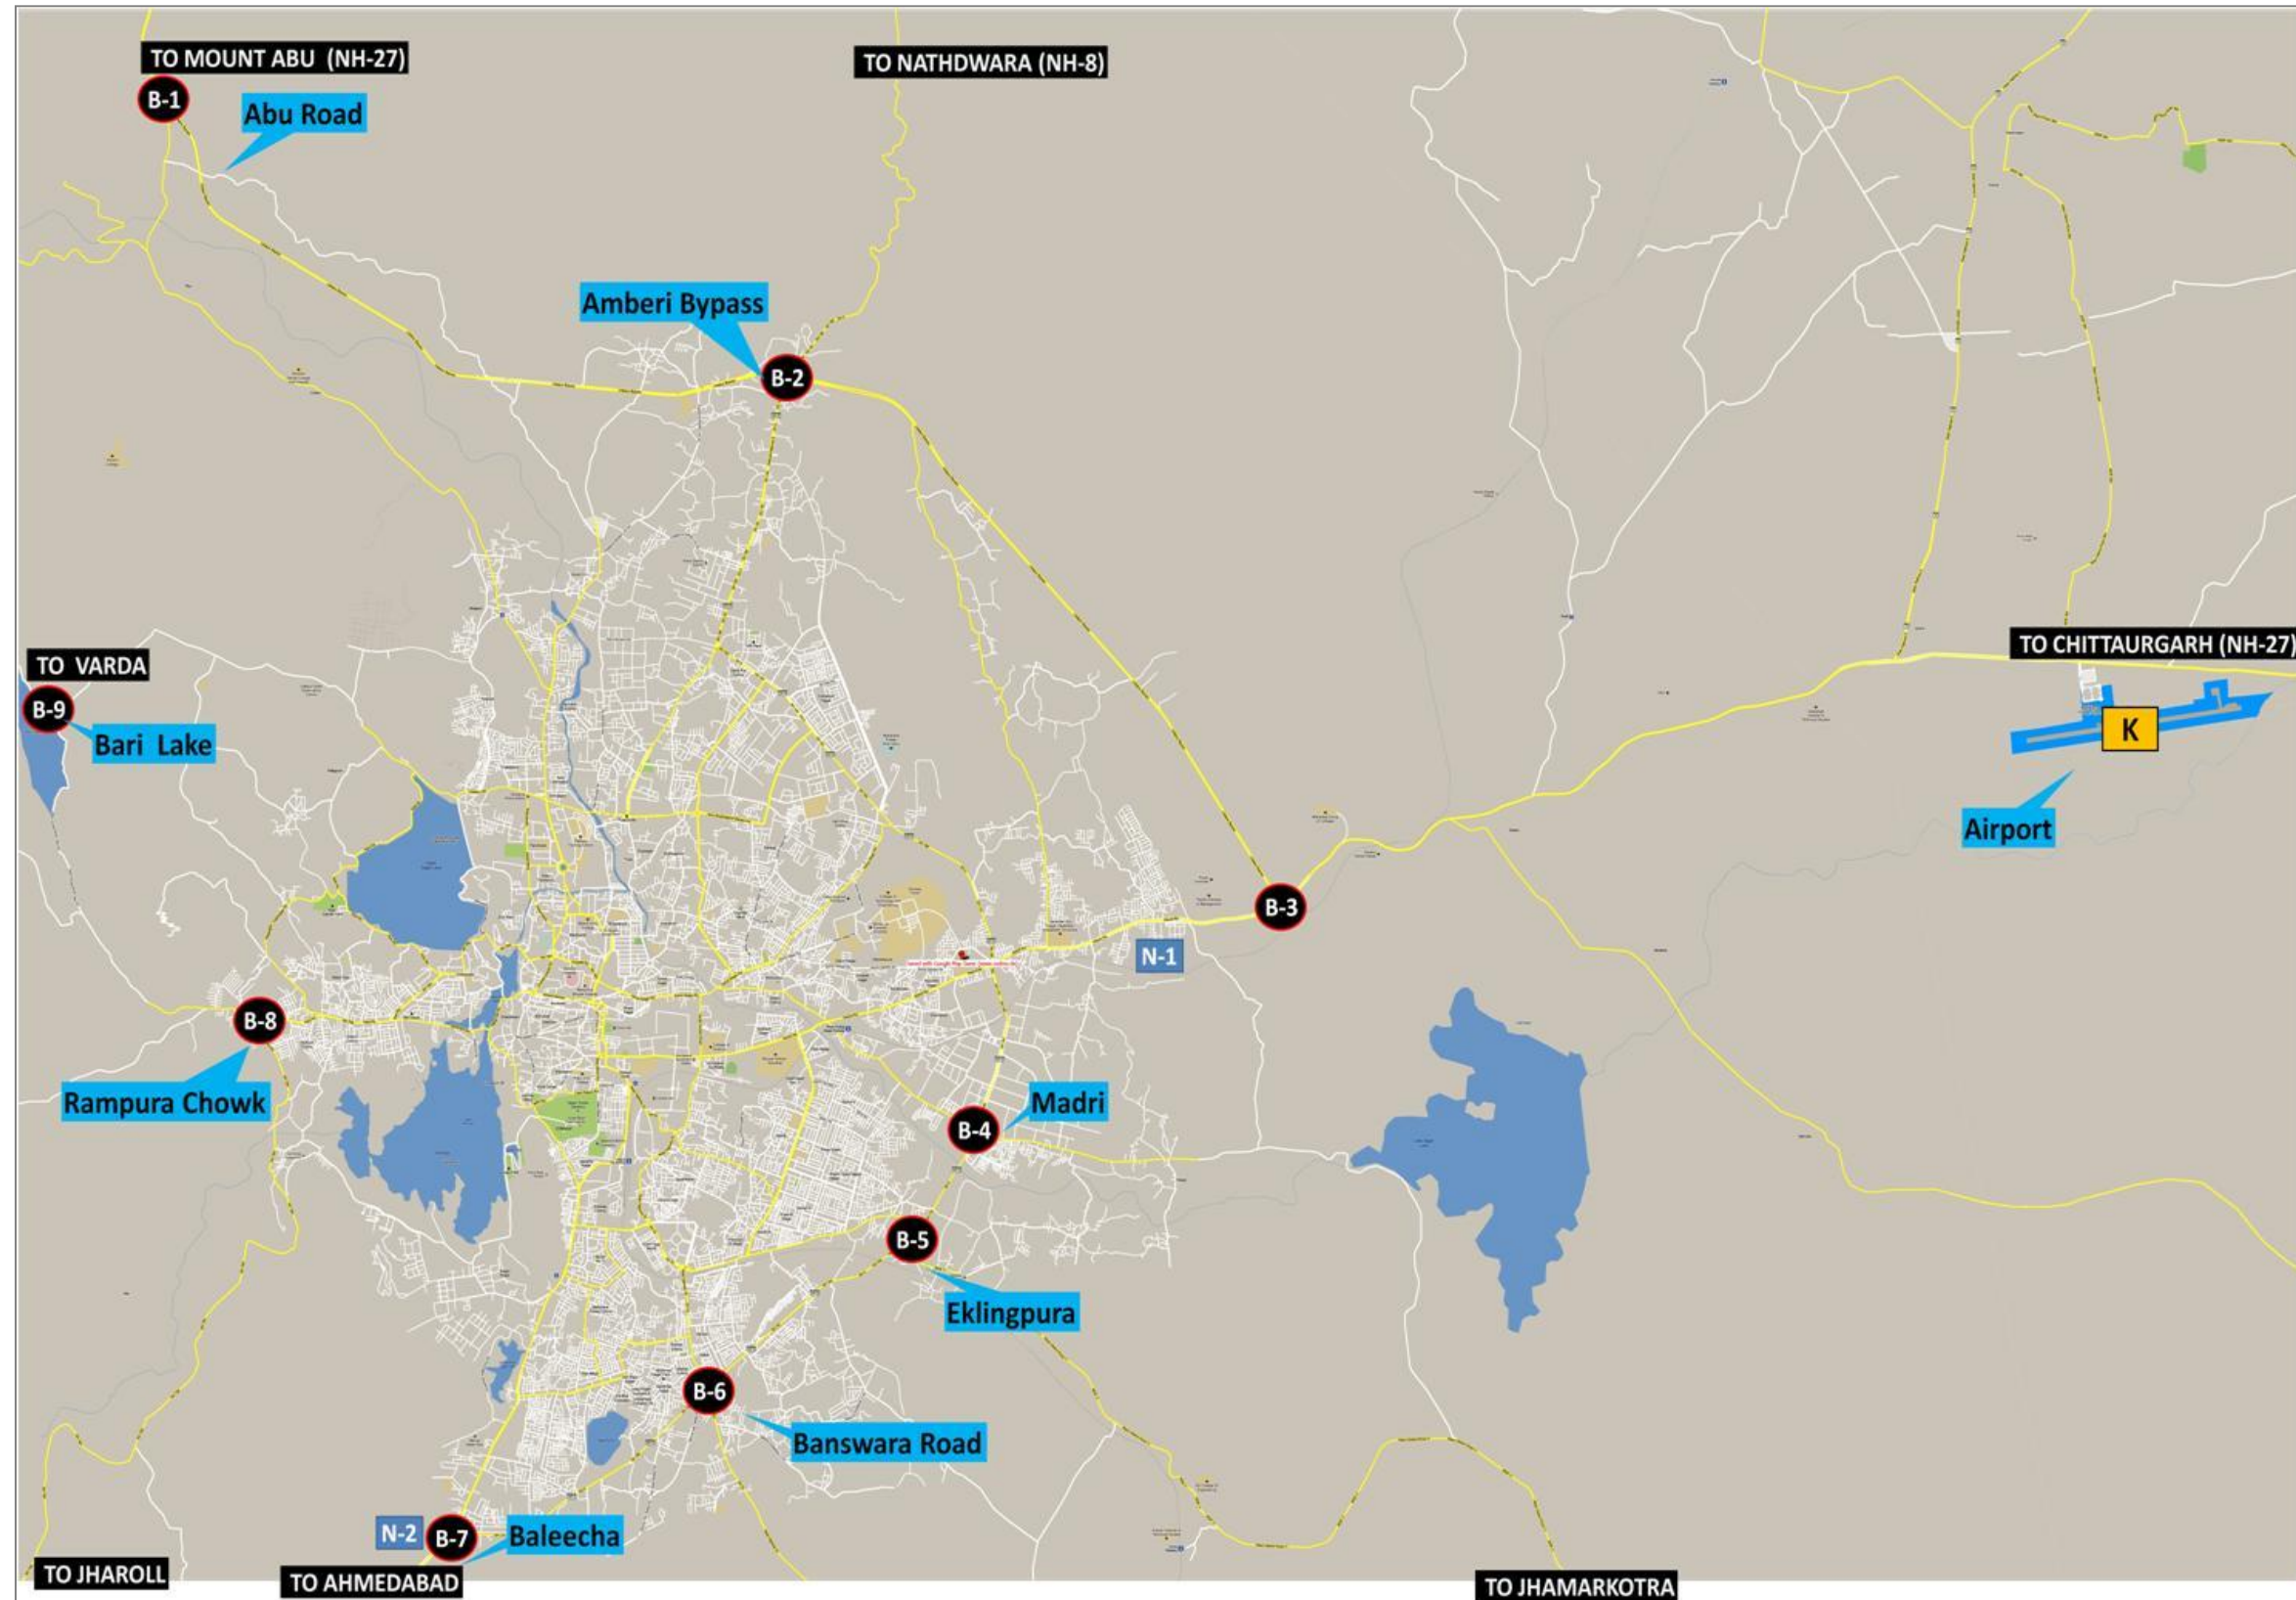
TO MOUNT ABU (NH-27)
B-1
Abu Road
TO NATHDWARA (NH-8)
Amberi Bypass
B-2
TO VARDA
B-9
Bari Lake
TO CHITTAURGARH (NH-27)
K
Airport
B-3
N-1
B-8
Rampura Chowk
Madri
B-4
B-5
Eklingpura
B-6
Banswara Road
N-2
B-7
Baleecha
TO JHAROLL
TO AHMEDABAD
TO JHAMARKOTRA